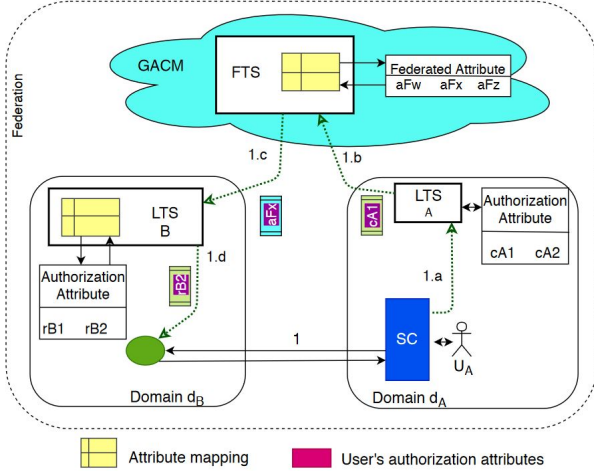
Federation

GACM

FTS

Federated Attribute
aFw aFx aFz

1.c

1.b

LTS
B

aFx

cA1

LTS
A

Authorization
Attribute
cA1 cA2

1.d

B2

1.a

Authorization
Attribute
rB1 rB2

1

SC

$U_A$

Domain $d_B$

Domain $d_A$

Attribute mapping

User's authorization attributes